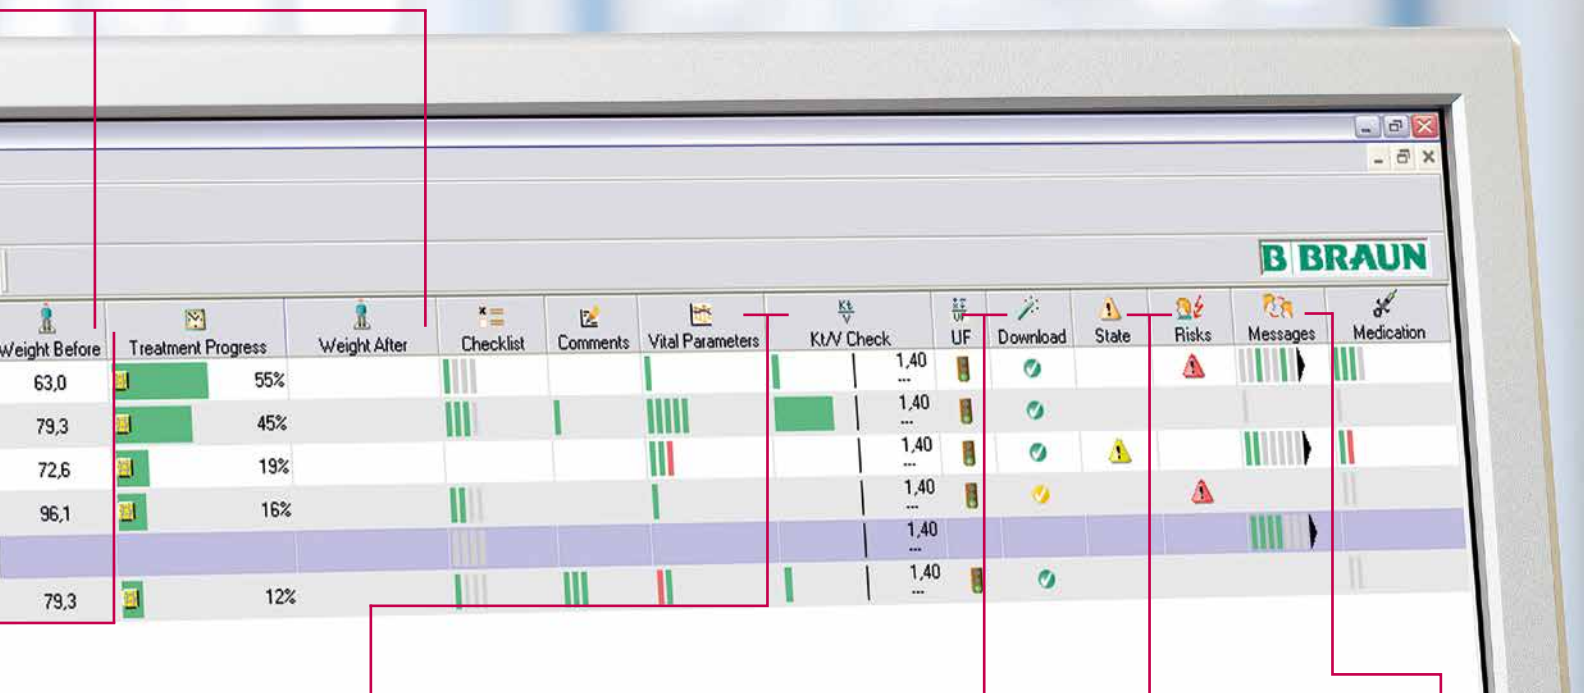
B BRAUN

| Weight Before | Treatment Progress | | Weight After | Checklist | Comments | Vital Parameters | Kt/V Check | UF | Download | State | Risks | Messages | Medication |
|---|---|---|---|---|---|---|---|---|---|---|---|---|---|
| 63,0 | | 55% | | | | | 1,40 --- | | | | | | |
| 79,3 | | 45% | | | | | 1,40 --- | | | | | | |
| 72,6 | | 19% | | | | | 1,40 --- | | | | | | |
| 96,1 | | 16% | | | | | 1,40 --- | | | | | | |
| | | | | | | | 1,40 --- | | | | | | |
| 79,3 | | 12% | | | | | 1,40 --- | | | | | | |